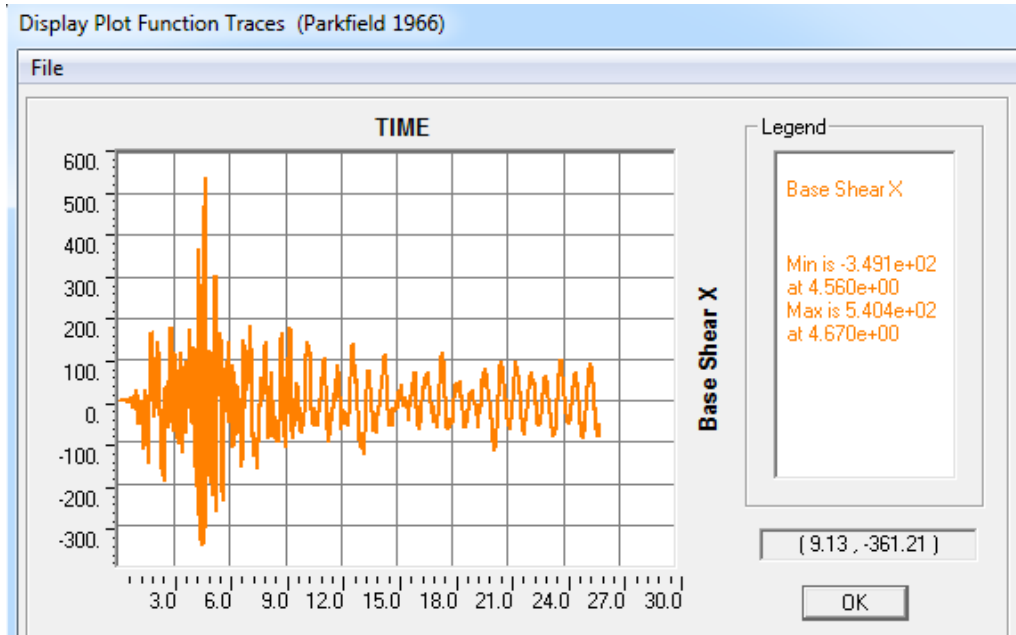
Display Plot Function Traces (Parkfield 1966)

File

TIME

600.
500.
400.
300.
200.
100.
0.
-100.
-200.
-300.

3.0 6.0 9.0 12.0 15.0 18.0 21.0 24.0 27.0 30.0

Base Shear X

Legend

Base Shear X

Min is -3.491e+02 at 4.560e+00
Max is 5.404e+02 at 4.670e+00

( 9.13 , -361.21 )

OK